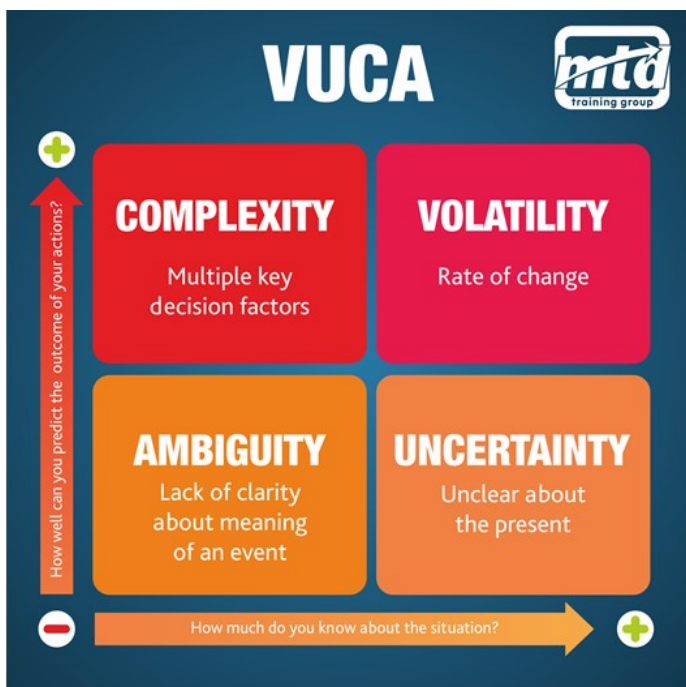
VUCA

mtd training group

How well can you predict the outcome of your actions?

COMPLEXITY
Multiple key decision factors

VOLATILITY
Rate of change

AMBIGUITY
Lack of clarity about meaning of an event

UNCERTAINTY
Unclear about the present

How much do you know about the situation?